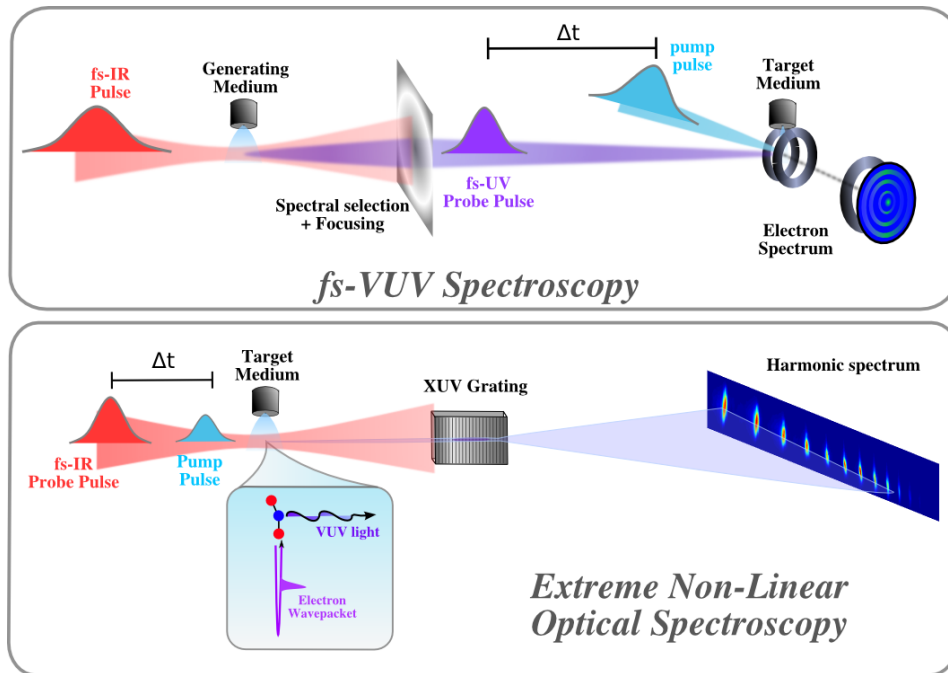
Δt

fs-IR Pulse

Generating Medium

pump pulse

Target Medium

Spectral selection + Focusing

fs-UV Probe Pulse

Electron Spectrum

fs-VUV Spectroscopy

Δt

Target Medium

XUV Grating

Harmonic spectrum

fs-IR Probe Pulse

Pump Pulse

VUV light

Electron Wavepacket

Extreme Non-Linear Optical Spectroscopy